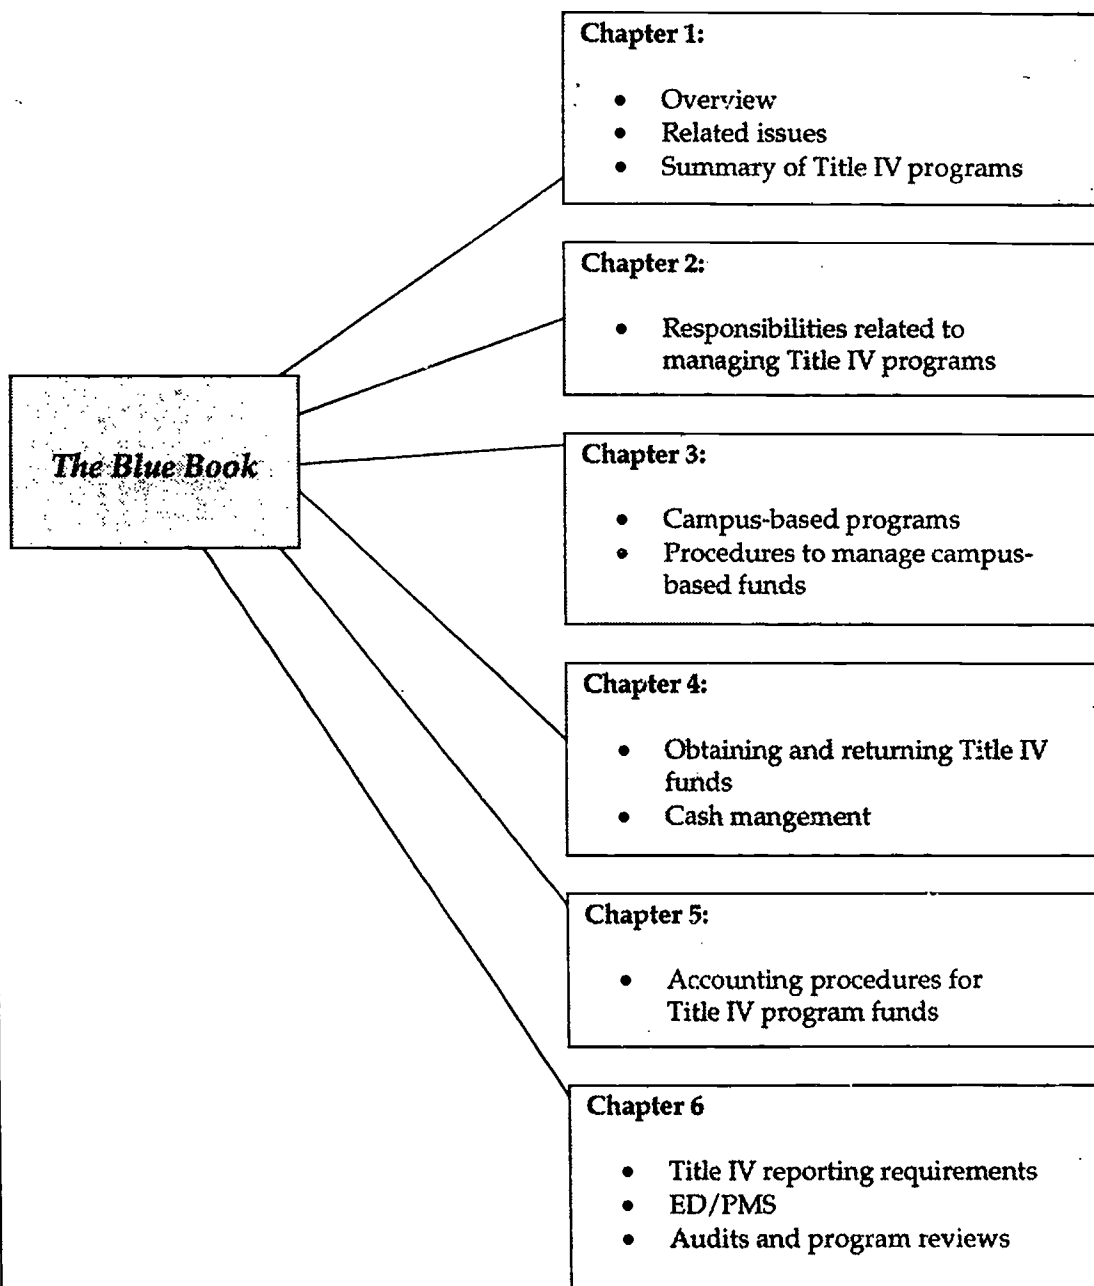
The Blue Book

Chapter 1:

- Overview
- Related issues
- Summary of Title IV programs

Chapter 2:

- Responsibilities related to managing Title IV programs

Chapter 3:

- Campus-based programs
- Procedures to manage campus-based funds

Chapter 4:

- Obtaining and returning Title IV funds
- Cash mangement

Chapter 5:

- Accounting procedures for Title IV program funds

Chapter 6

- Title IV reporting requirements
- ED/PMS
- Audits and program reviews